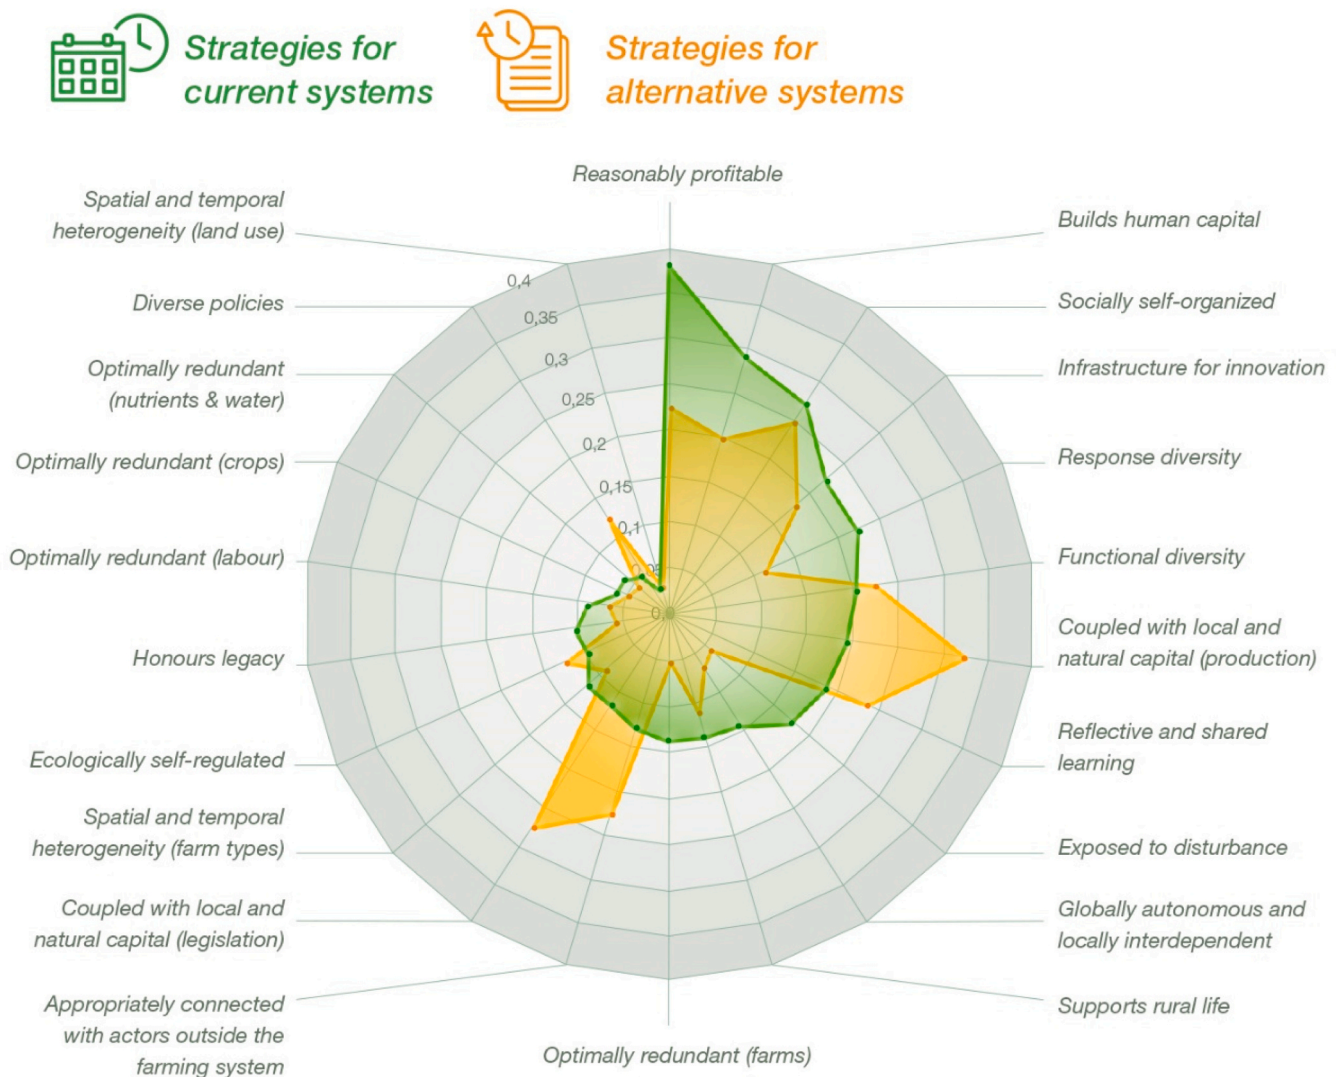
Strategies for current systems

Strategies for alternative systems

Reasonably profitable

Builds human capital

Socially self-organized

Infrastructure for innovation

Response diversity

Functional diversity

Coupled with local and natural capital (production)

Reflective and shared learning

Exposed to disturbance

Globally autonomous and locally interdependent

Supports rural life

Optimally redundant (farms)

Appropriately connected with actors outside the farming system

Coupled with local and natural capital (legislation)

Spatial and temporal heterogeneity (farm types)

Ecologically self-regulated

Honours legacy

Optimally redundant (labour)

Optimally redundant (crops)

Optimally redundant (nutrients & water)

Diverse policies

Spatial and temporal heterogeneity (land use)

0,4
0,35
0,3
0,25
0,2
0,15
0,1
0,05
0